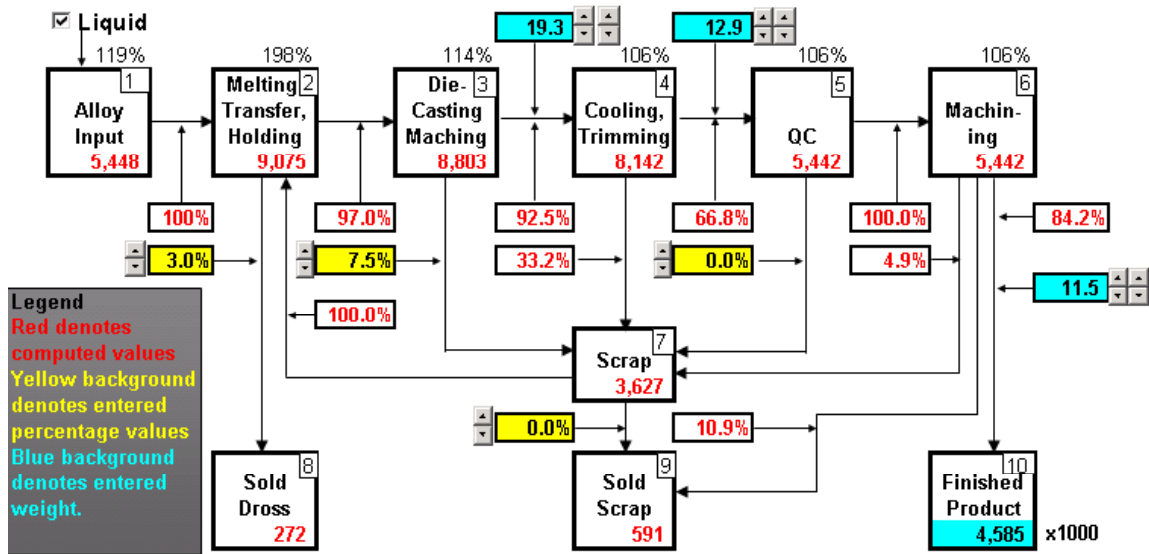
☑ Liquid

119%
1
Alloy Input
5,448

198%
2
Melting Transfer, Holding
9,075

114%
3
Die-Casting Maching
8,803

19.3

106%
4
Cooling, Trimming
8,142

12.9

106%
5
QC
5,442

106%
6
Machin-ing
5,442

100%
97.0%
92.5%
66.8%
100.0%
84.2%

3.0%
7.5%
33.2%
0.0%
4.9%

11.5

100.0%

Legend
Red denotes computed values
Yellow background denotes entered percentage values
Blue background denotes entered weight.

7
Scrap
3,627

0.0%
10.9%

8
Sold Dross
272

9
Sold Scrap
591

10
Finished Product
4,585
x1000